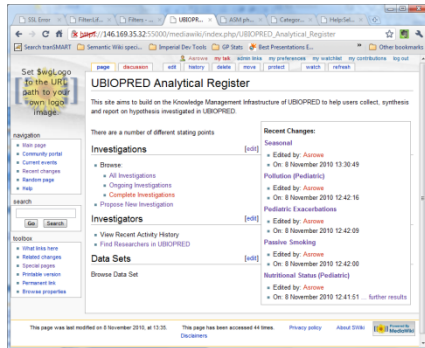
SSL Error | FilterLif... | Filters - ... | UBIOPR... | ASM ph... | Categor... | HelpSel...

https://146.169.35.32:55000/mediawiki/index.php/UBIOPRED_Analytical_Register

Search tranSMART | Semantic Wiki speci... | Imperial Dev Tools | GP Stats | Best Presentations E... | Other bookmarks

Set $wgLogo to the URL path to your own logo image

Asrowe | my talk | admin links | my preferences | my watchlist | my contributions | log out

page | discussion | edit | history | delete | move | protect | watch | refresh

UBIOPRED Analytical Register

This site aims to build on the Knowledge Management Infrastructure of UBIOPRED to help users collect, synthesis and report on hypothesis investigated in UBIOPRED.

There are a number of different stating points

Investigations [edit]

- Browse:
  - All Investigations
  - Ongoing Investigations
  - Complete Investigations
- Propose New Investigation

Investigators [edit]

- View Recent Activity History
- Find Researchers in UBIOPRED

Data Sets [edit]

Browse Data Set

Recent Changes:

Seasonal
- Edited by: Asrowe
- On: 8 November 2010 13:30:49

Pollution (Pediatric)
- Edited by: Asrowe
- On: 8 November 2010 12:42:16

Pediatric Exacerbations
- Edited by: Asrowe
- On: 8 November 2010 12:42:09

Passive Smoking
- Edited by: Asrowe
- On: 8 November 2010 12:42:06

Nutritional Status (Pediatric)
- Edited by: Asrowe
- On: 8 November 2010 12:41:51 ... further results

navigation
- Main page
- Community portal
- Current events
- Recent changes
- Random page
- Help

search
Go | Search

toolbox
- What links here
- Related changes
- Special pages
- Printable version
- Permanent link
- Browse properties

This page was last modified on 8 November 2010, at 13:35. This page has been accessed 44 times. Privacy policy About SWiki Disclaimers

Powered by MediaWiki